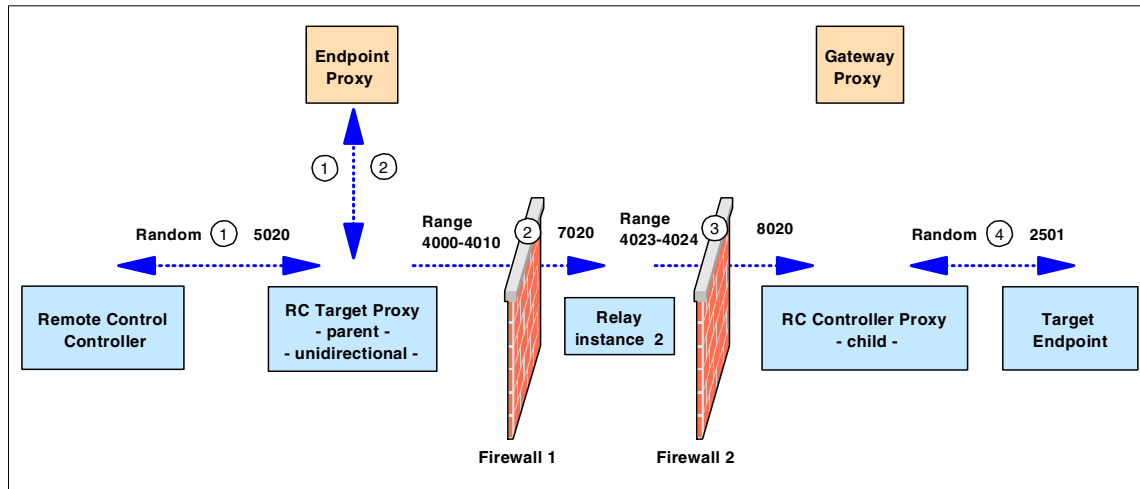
Endpoint Proxy

Gateway Proxy

1 2

Random 1 5020

Range 4000-4010 2 7020

Range 4023-4024 3 8020

Random 4 2501

Remote Control Controller

RC Target Proxy - parent - - unidirectional -

Relay instance 2

RC Controller Proxy - child -

Target Endpoint

Firewall 1

Firewall 2